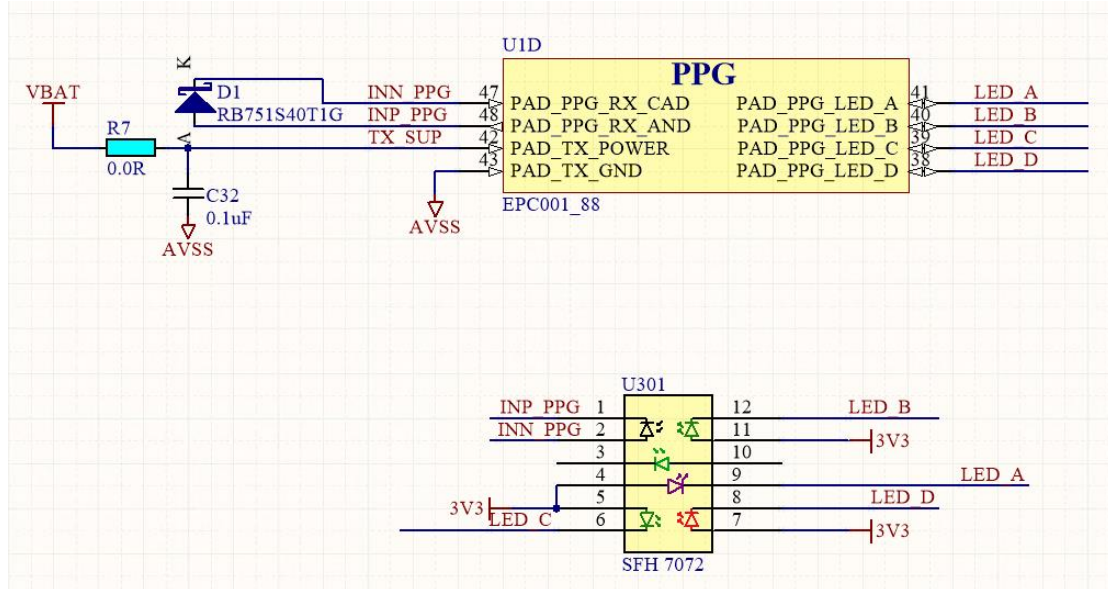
U1D

PPG

VBAT
K
D1
RB751S40T1G
A
R7
0.0R
C32
0.1uF
AVSS

INN_PPG 47
INP_PPG 48
TX_SUP 42
43

PAD_PPG_RX_CAD
PAD_PPG_RX_AND
PAD_TX_POWER
PAD_TX_GND

PAD_PPG_LED_A 41
PAD_PPG_LED_B 40
PAD_PPG_LED_C 39
PAD_PPG_LED_D 38

LED_A
LED_B
LED_C
LED_D

AVSS
EPC001_88

U301
INP_PPG 1
INN_PPG 2
3
4
5
6
3V3
LED_C

12 LED_B
11 3V3
10
9 LED_A
8 LED_D
7 3V3

SFH 7072